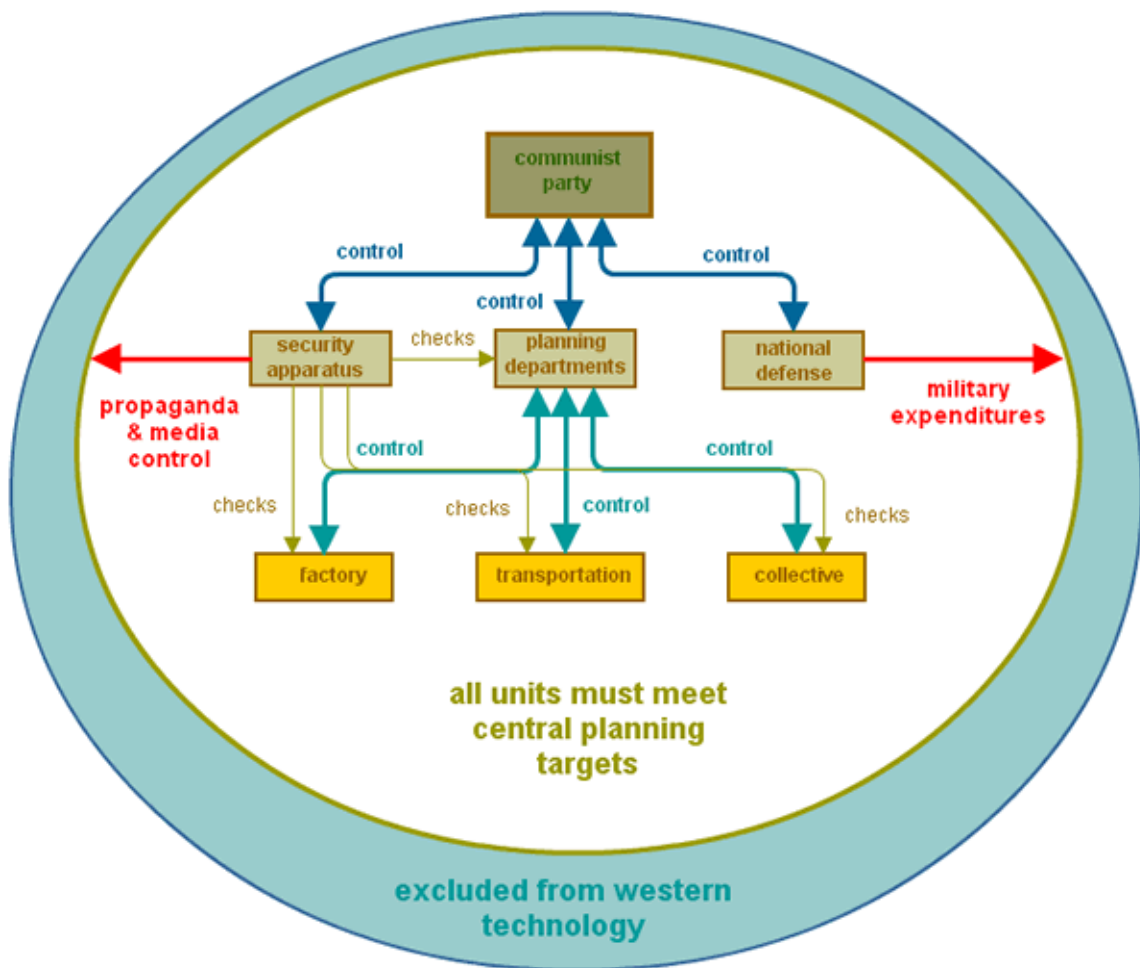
communist party

control

control

control

security apparatus

checks

planning departments

national defense

propaganda & media control

military expenditures

control

control

checks

checks

control

checks

factory

transportation

collective

all units must meet central planning targets

excluded from western technology